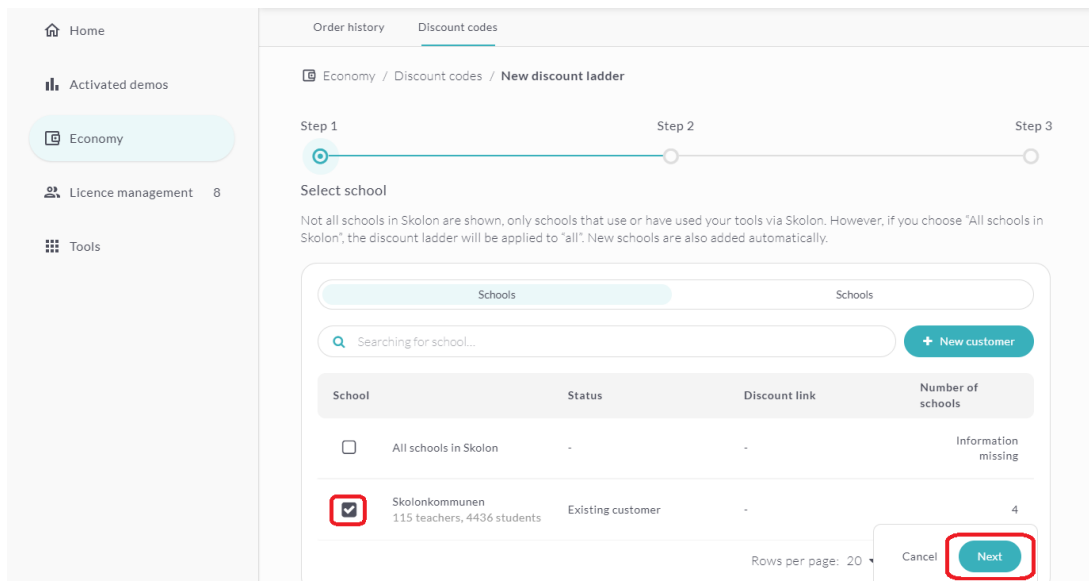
Home

Activated demos

Economy

Licence management 8

Tools

Order history Discount codes

Economy / Discount codes / New discount ladder

Step 1 Step 2 Step 3

Select school

Not all schools in Skolon are shown, only schools that use or have used your tools via Skolon. However, if you choose "All schools in Skolon", the discount ladder will be applied to "all". New schools are also added automatically.

Schools Schools

Searching for school...

+ New customer

| School | | Status | Discount link | Number of schools |
|---|---|---|---|---|
| ☐ | All schools in Skolon | - | - | Information missing |
| ☑ | Skolonkommunen 115 teachers, 4436 students | Existing customer | - | 4 |

Rows per page: 20

Cancel Next